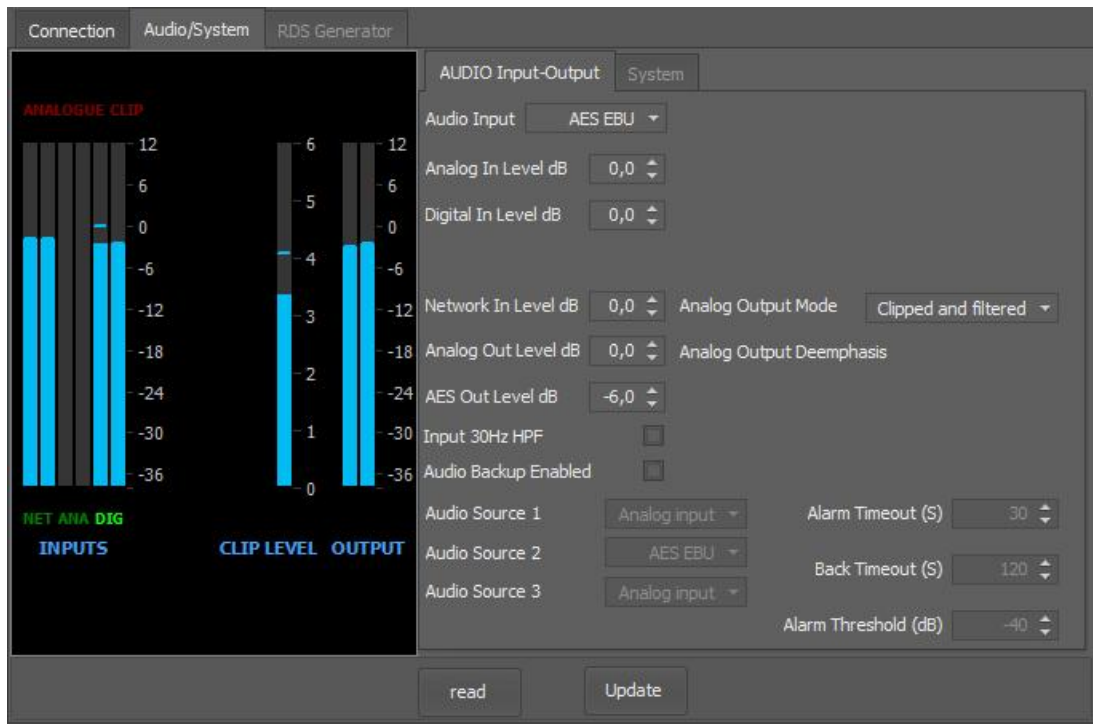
Connection Audio/System RDS Generator

ANALOGUE CLIP

12
6
0
-6
-12
-18
-24
-30
-36

6
5
4
3
2
1
0

12
6
0
-6
-12
-18
-24
-30
-36

NET ANA DIG

INPUTS

CLIP LEVEL OUTPUT

AUDIO Input-Output System

Audio Input AES EBU

Analog In Level dB 0,0

Digital In Level dB 0,0

Network In Level dB 0,0 Analog Output Mode Clipped and filtered

Analog Out Level dB 0,0 Analog Output Deemphasis

AES Out Level dB -6,0

Input 30Hz HPF

Audio Backup Enabled

Audio Source 1 Analog input Alarm Timeout (S) 30

Audio Source 2 AES EBU Back Timeout (S) 120

Audio Source 3 Analog input Alarm Threshold (dB) -40

read Update